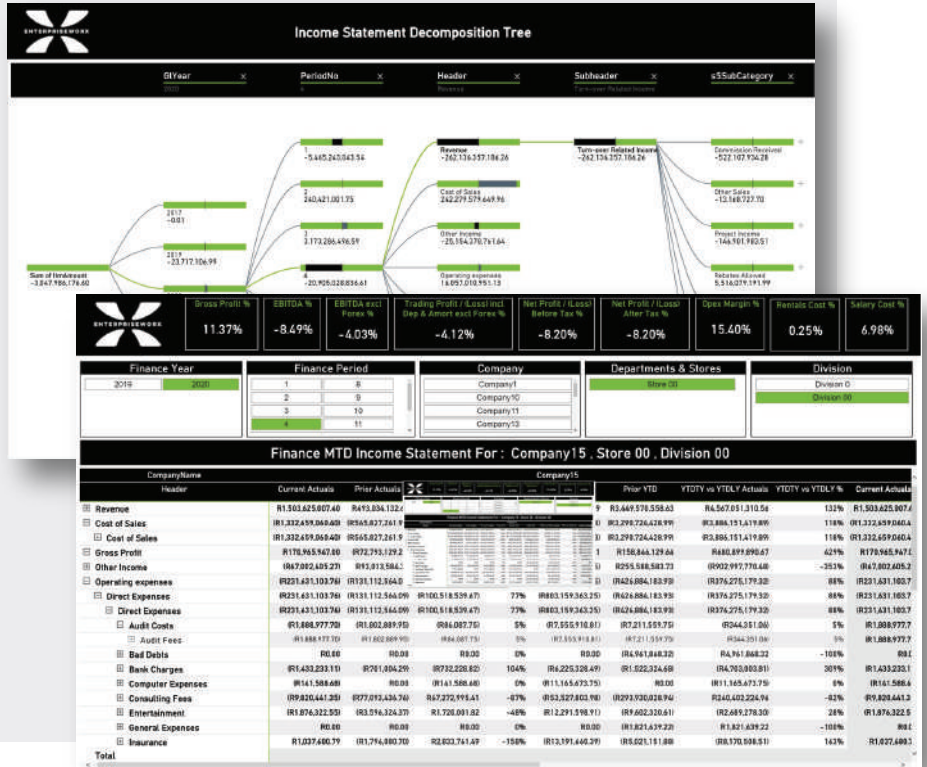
ENTERPRISEWORX

Income Statement Decomposition Tree

GlYear ×
2020

PeriodNo ×
4

Header ×
Revenue

Subheader ×
Turn-over Related Income

s5SubCategory ×

Sum of NetAmount
-3,847,986,176.60

2017
-0.01

2019
-23,717,106.99

1
-5,465,240,043.56

2
240,421,001.75

3
3,173,286,496.59

4
-20,905,028,836.61

Revenue
-262,136,357,186.26

Cost of Sales
242,279,579,649.96

Other Income
-20,354,270,761.64

Operating expenses
16,057,010,951.13

Turn-over Related Income
-262,136,357,186.26

Commission Received
-522,107,934.28

Other Sales
-12,168,727.70

Project Income
-146,901,983.51

Rebates Allowed
5,516,079,191.99

ENTERPRISEWORX

Gross Profit %
11.37%

EBITDA %
-8.49%

EBITDA excl Forex %
-4.03%

Trading Profit / (Loss) incl Dep & Amort excl Forex %
-4.12%

Net Profit / (Loss) Before Tax %
-8.20%

Net Profit / (Loss) After Tax %
-8.20%

Opex Margin %
15.40%

Rentals Cost %
0.25%

Salary Cost %
6.98%

Finance Year
2019 2020

Finance Period
1 8
2 9
3 10
4 11

Company
Company1
Company10
Company11
Company13

Departments & Stores
Store 00

Division
Division 0
Division 00

Finance MTD Income Statement For : Company15 , Store 00 , Division 00

| CompanyName | Company15 | | | | | | | | |
|---|---|---|---|---|---|---|---|---|---|
| Header | Current Actuals | Prior Actuals | | | | Prior YTD | YTDTY vs YTDLY Actuals | YTDTY vs YTDLY % | Current Actuals |
| ⊞ Revenue | R1,503,625,007.40 | R493,034,132.4 | | | | R3,449,578,558.63 | R4,567,051,310.56 | 132% | R1,503,625,007.4 |
| ⊟ Cost of Sales | (R1,332,659,060.40) | (R565,827,261.9 | | | | (R3,298,724,428.99) | (R3,886,151,419.89) | 118% | (R1,332,659,060.4 |
| ⊞ Cost of Sales | (R1,332,659,060.40) | (R565,827,261.9 | | | | (R3,298,724,428.99) | (R3,886,151,419.89) | 118% | (R1,332,659,060.4 |
| ⊞ Gross Profit | R170,965,947.00 | (R72,793,129.2 | | | | R158,846,129.64 | R680,899,890.67 | 429% | R170,965,947.0 |
| ⊞ Other Income | (R67,002,605.27) | R93,013,584.3 | | | | R255,588,583.73 | (R902,997,778.68) | -353% | (R67,002,605.2 |
| ⊟ Operating expenses | (R231,631,103.76) | (R131,112,364.0 | | | | (R426,884,183.93) | (R376,275,179.32) | 88% | (R231,631,103.7 |
| ⊟ Direct Expenses | (R231,631,103.76) | (R131,112,364.09) | (R100,518,539.67) | 77% | (R803,159,363.25) | (R426,884,183.93) | (R376,275,179.32) | 88% | (R231,631,103.7 |
| ⊟ Direct Expenses | (R231,631,103.76) | (R131,112,364.09) | (R100,518,539.67) | 77% | (R803,159,363.25) | (R426,884,183.93) | (R376,275,179.32) | 88% | (R231,631,103.7 |
| ⊟ Audit Costs | (R1,888,977.70) | (R1,802,889.95) | (R86,087.75) | 5% | (R7,555,910.81) | (R7,211,559.75) | (R344,351.06) | 5% | (R1,888,977.7 |
| ⊞ Audit Fees | (R1,888,977.70) | (R1,802,889.95) | (R86,087.75) | 5% | (R7,555,910.81) | (R7,211,559.75) | (R344,351.06) | 5% | (R1,888,977.7 |
| ⊞ Bad Debts | R0.00 | R0.00 | R0.00 | 0% | R0.00 | (R4,961,868.32) | R4,961,868.32 | -100% | R0.0 |
| ⊞ Bank Charges | (R1,433,233.11) | (R701,004.29) | (R732,228.82) | 104% | (R6,225,328.49) | (R1,522,324.68) | (R4,703,003.81) | 309% | (R1,433,233.1 |
| ⊞ Computer Expenses | (R161,588.68) | R0.00 | (R161,588.68) | 0% | (R11,165,673.75) | R0.00 | (R11,165,673.75) | 0% | (R161,588.6 |
| ⊞ Consulting Fees | (R9,820,441.25) | (R77,093,436.76) | R67,272,995.41 | -87% | (R53,527,803.90) | (R293,930,028.96) | R240,402,224.96 | -82% | (R9,820,441.2 |
| ⊞ Entertainment | R1,876,322.55 | R3,596,324.37 | R1,720,001.82 | -48% | R12,291,598.91 | (R9,602,320.61) | (R2,689,278.30) | 28% | R1,876,322.5 |
| ⊞ General Expenses | R0.00 | R0.00 | R0.00 | 0% | R0.00 | R1,821,639.22 | R1,821,639.22 | -100% | R0.0 |
| ⊞ Insurance | R1,037,680.79 | R1,796,080.70 | R2,833,761.49 | -158% | (R13,191,640.29) | (R5,021,151.88) | (R8,170,508.51) | 163% | R1,037,680.7 |
| Total | | | | | | | | | |